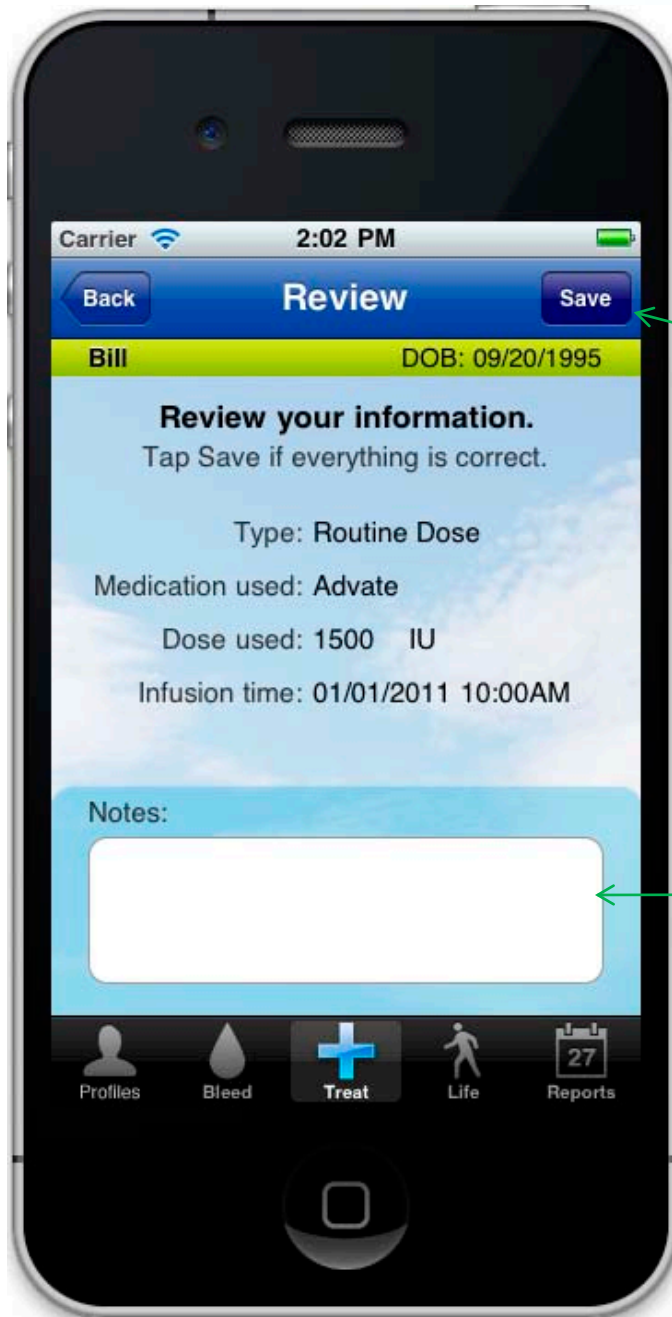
Carrier 2:02 PM

Back Review Save

Bill DOB: 09/20/1995

Review your information.
Tap Save if everything is correct.

Type: Routine Dose

Medication used: Advate

Dose used: 1500 IU

Infusion time: 01/01/2011 10:00AM

Notes:

Profiles Bleed Treat Life 27 Reports